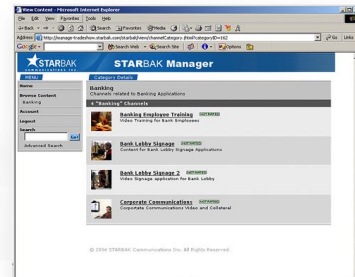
View Content - Microsoft Internet Explorer

File Edit View Favorites Tools Help

Back Search Favorites Media

Address http://manage-tradeshow.starbak.com/starbak/view/channelCategory.html?categoryID=16

Go Links

Google Search Web Search Site Options

STARBAK COMMUNICATIONS INC.

STARBAK Manager

MENU

Category Details

Home

Browse Content

Banking

Account

Logout

Search

Go!

Advanced Search

Banking

Channels related to Banking Applications

4 "Banking" Channels

Banking Employee Training NOT RATED

Video Training for Bank Employees

Bank Lobby Signage NOT RATED

Content for Bank Lobby Signage Applications

Bank Lobby Signage 2 NOT RATED

Video Signage application for Bank Lobby

Corporate Communications NOT RATED

Corporate Communications Video and Collateral

© 2004 STARBAK Communications Inc. All Rights Reserved.